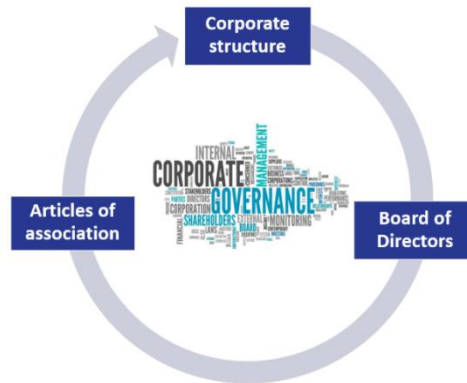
Corporate structure

Articles of association

Board of Directors

INTERNAL
CORPORATE
MANAGEMENT
GOVERNANCE
DIRECTORS
CORPORATION
SHAREHOLDERS
MONITORING
BOARD
EXTERNAL
STAKEHOLDERS
BUSINESS
FINANCIAL
LAWS
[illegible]